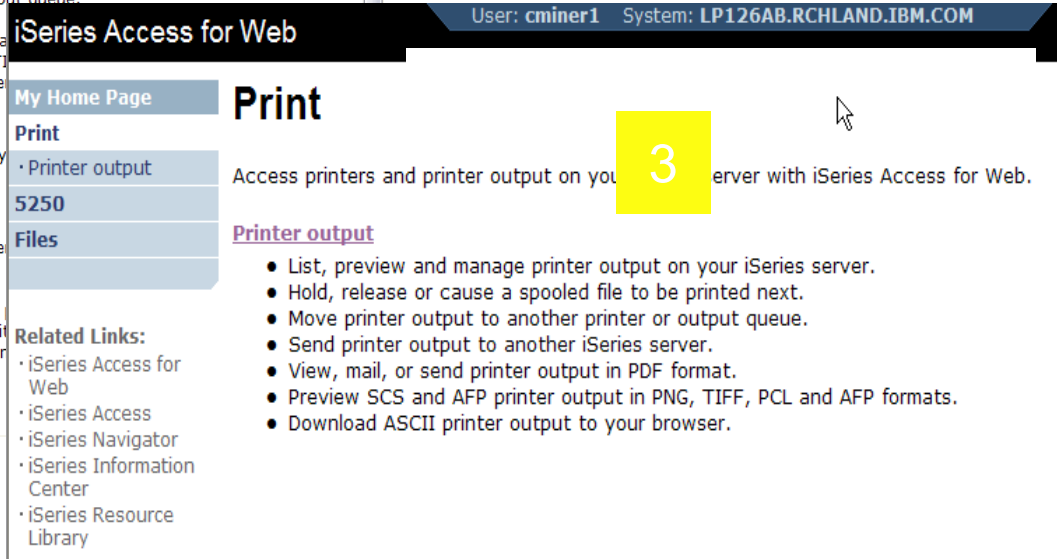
iSeries Access for Web

User: cminer1 System: LP126AB.RCHLAND.IBM.COM

My Home Page
Print
· Printer output
5250
Files

Related Links:
· iSeries Access for Web
· iSeries Access
· iSeries Navigator
· iSeries Information Center
· iSeries Resource Library

Print

3

Access printers and printer output on you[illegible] erver with iSeries Access for Web.

Printer output

- List, preview and manage printer output on your iSeries server.
- Hold, release or cause a spooled file to be printed next.
- Move printer output to another printer or output queue.
- Send printer output to another iSeries server.
- View, mail, or send printer output in PDF format.
- Preview SCS and AFP printer output in PNG, TIFF, PCL and AFP formats.
- Download ASCII printer output to your browser.